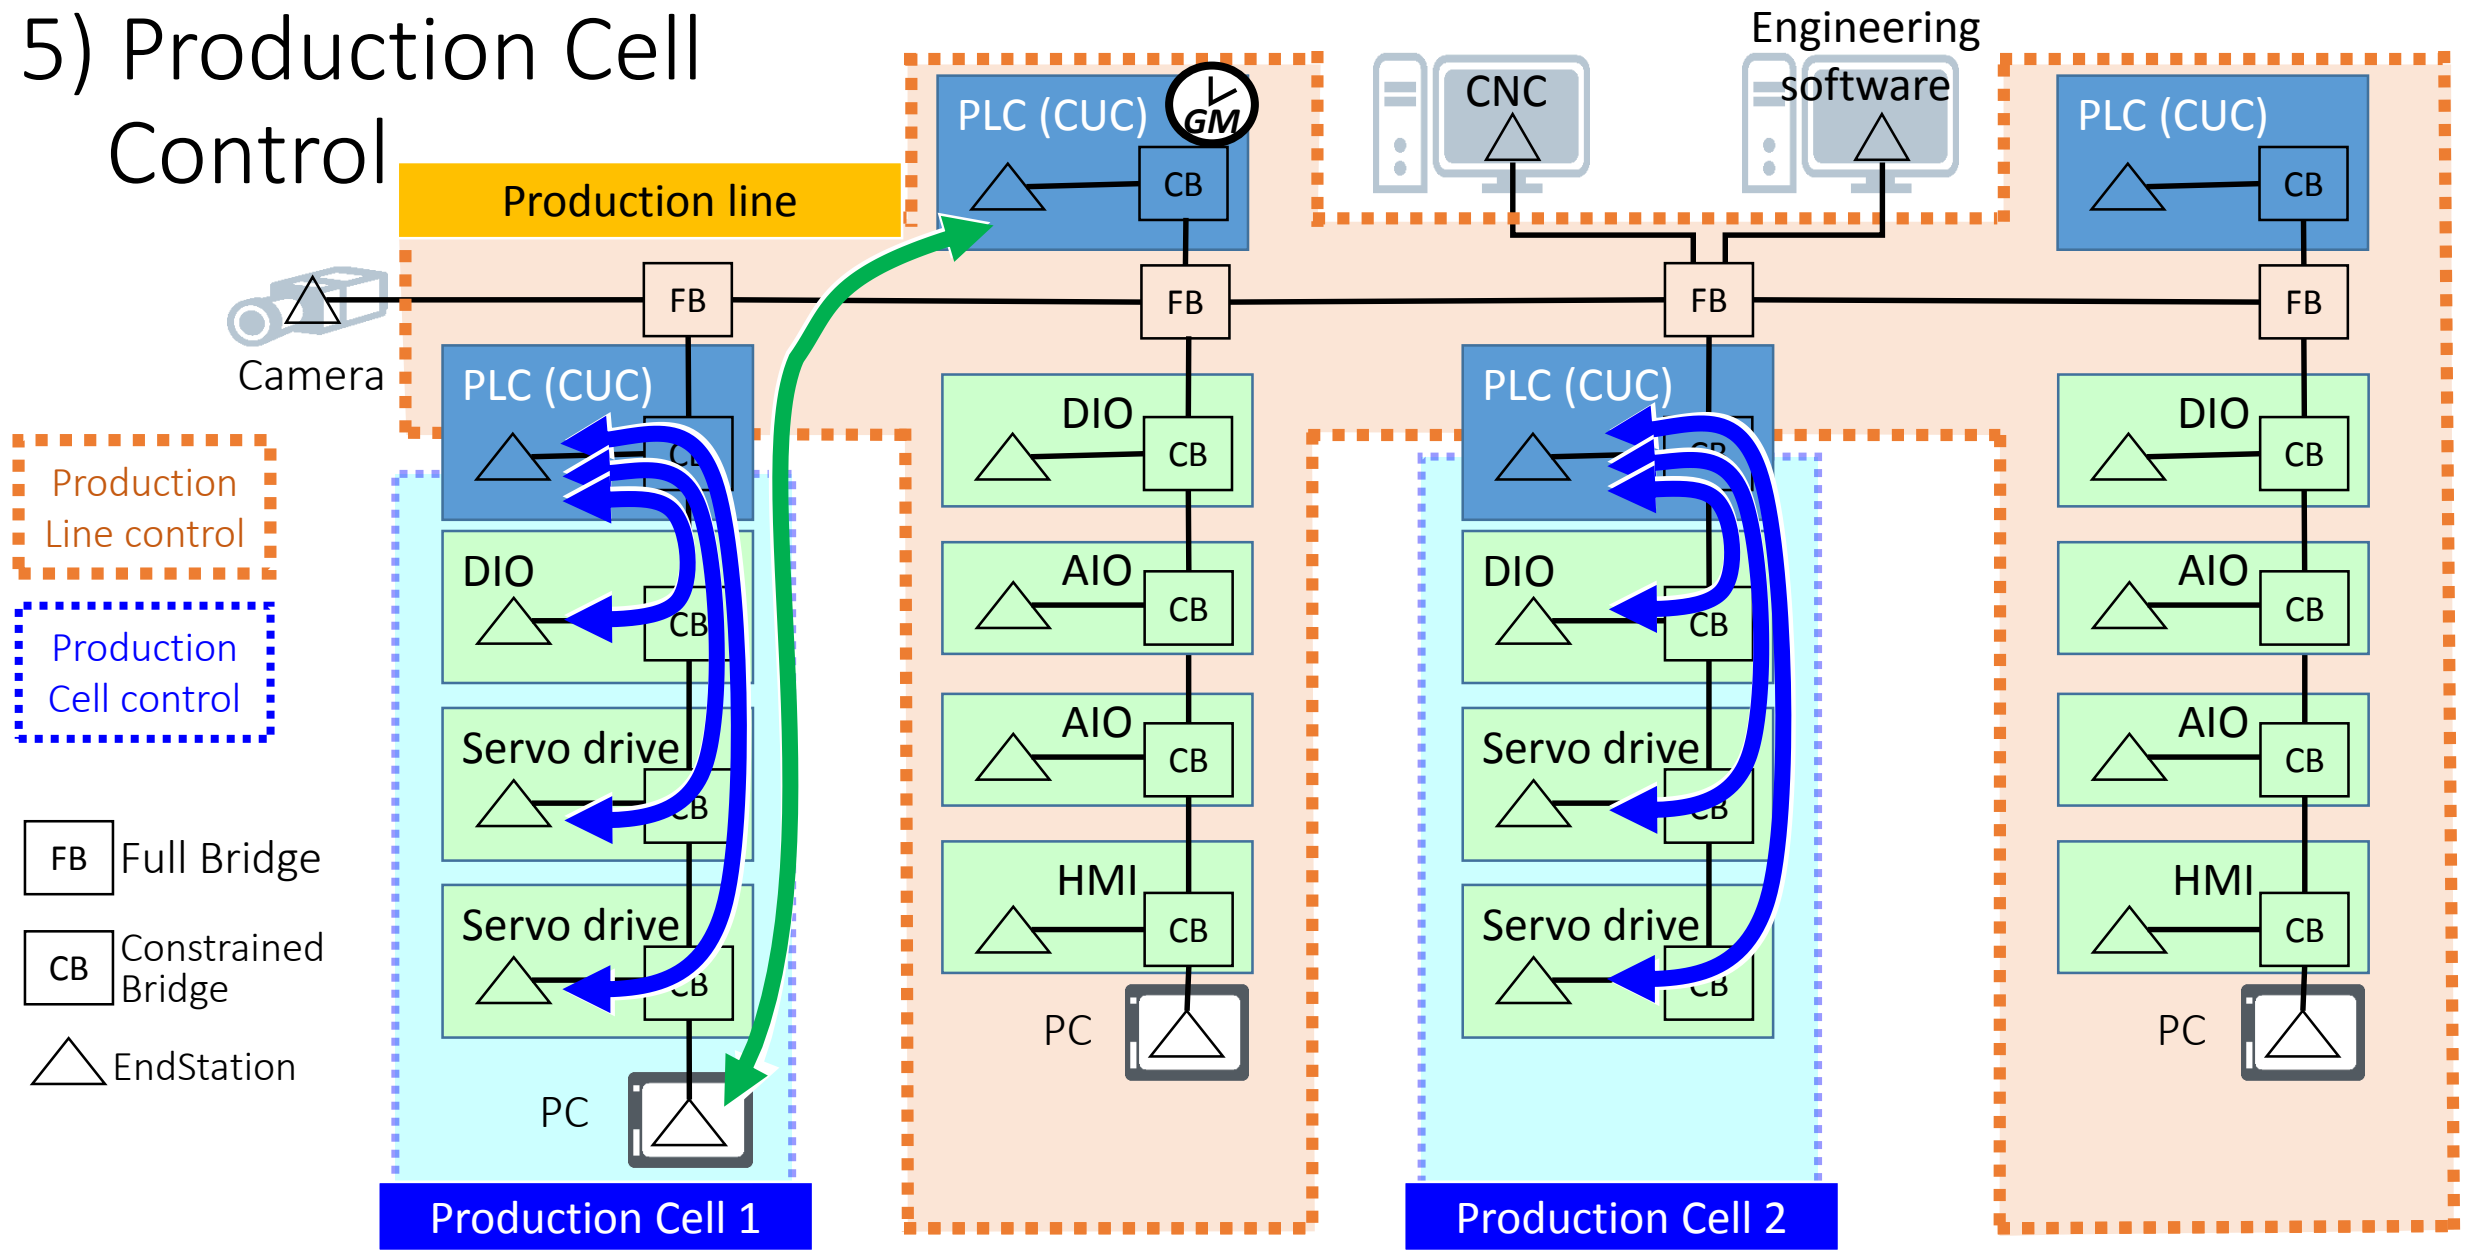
5) Production Cell Control

Production line

PLC (CUC)
GM
CB
CNC
Engineering software
PLC (CUC)
CB

Camera
FB
FB
FB
FB

PLC (CUC)
CB
DIO
CB
PLC (CUC)
CB
DIO
CB

Production Line control

Production Cell control

DIO
CB
AIO
CB
DIO
CB
AIO
CB

Servo drive
CB
AIO
CB
Servo drive
CB
AIO
CB

FB Full Bridge

Servo drive
CB
HMI
CB
Servo drive
CB
HMI
CB

CB Constrained Bridge

EndStation

PC
PC
PC

Production Cell 1
Production Cell 2